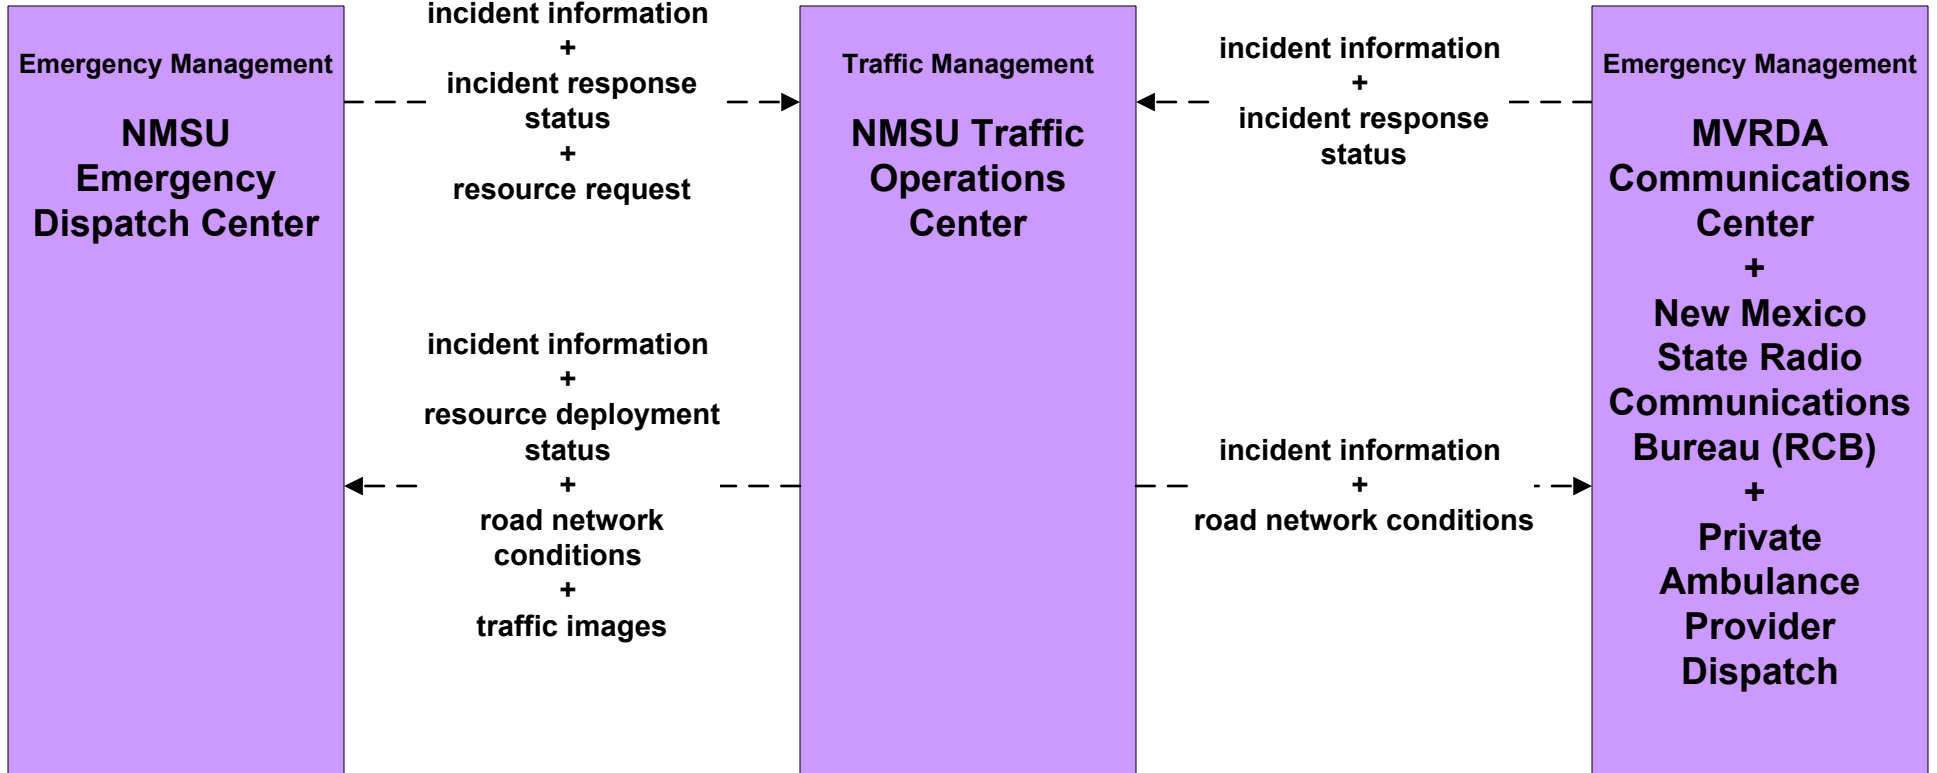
Emergency Management

NMSU Emergency Dispatch Center

incident information
+
incident response status
+
resource request

incident information
+
resource deployment status
+
road network conditions
+
traffic images

Traffic Management

NMSU Traffic Operations Center

incident information
+
incident response status

incident information
+
road network conditions

Emergency Management

MVRDA Communications Center
+
New Mexico State Radio Communications Bureau (RCB)
+
Private Ambulance Provider Dispatch